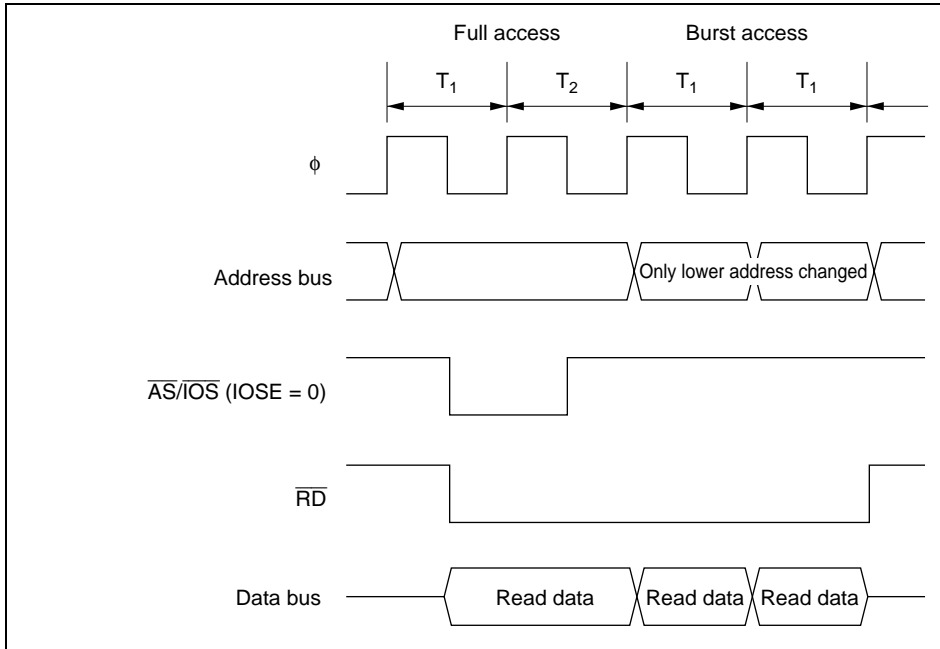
Full access

Burst access

$T_1$ $T_2$ $T_1$ $T_1$

$\phi$

Address bus

Only lower address changed

$\overline{AS}/\overline{IOS}$ (IOSE = 0)

$\overline{RD}$

Data bus

Read data

Read data

Read data